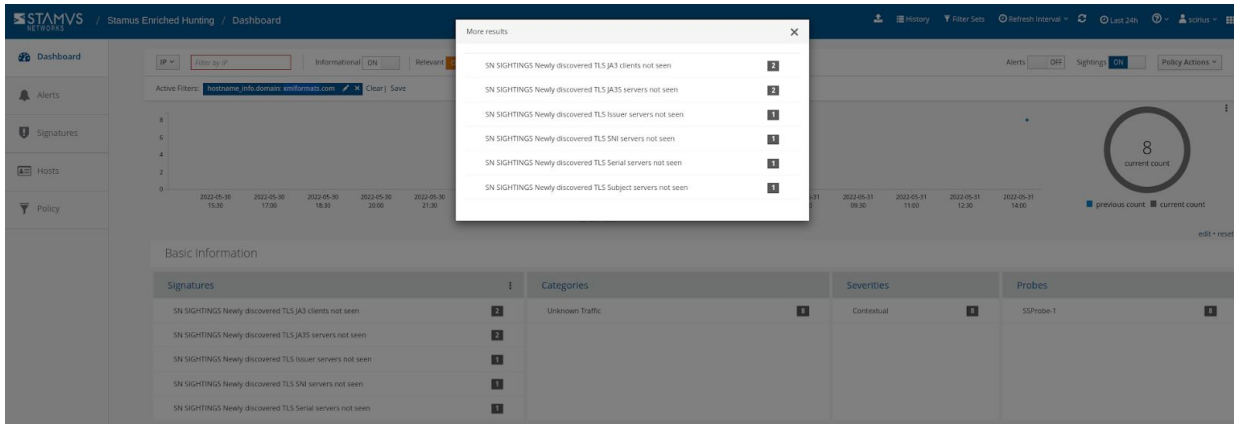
STAMVS NETWORKS / Stamus Enriched Hunting / Dashboard

History Filter Sets Refresh Interval Last 24h scrius

Dashboard
Alerts
Signatures
Hosts
Policy

IP Filter by IP Informational ON Relevant

Alerts OFF Sightings ON Policy Actions

Active Filters: hostname_info.domain: xmlformats.com Clear | Save

More results

| | |
|---|---|
| SN SIGHTINGS Newly discovered TLS JA3 clients not seen | 2 |
| SN SIGHTINGS Newly discovered TLS JA3S servers not seen | 2 |
| SN SIGHTINGS Newly discovered TLS Issuer servers not seen | 1 |
| SN SIGHTINGS Newly discovered TLS SNI servers not seen | 1 |
| SN SIGHTINGS Newly discovered TLS Serial servers not seen | 1 |
| SN SIGHTINGS Newly discovered TLS Subject servers not seen | 1 |

8 6 4 2 0

2022-05-30 15:30 2022-05-30 17:00 2022-05-30 18:30 2022-05-30 20:00 2022-05-30 21:30 2022-05-31 09:30 2022-05-31 11:00 2022-05-31 12:30 2022-05-31 14:00

8
current count

previous count current count

edit • reset

Basic Information

| Signatures | |
|---|---|
| SN SIGHTINGS Newly discovered TLS JA3 clients not seen | 2 |
| SN SIGHTINGS Newly discovered TLS JA3S servers not seen | 2 |
| SN SIGHTINGS Newly discovered TLS Issuer servers not seen | 1 |
| SN SIGHTINGS Newly discovered TLS SNI servers not seen | 1 |
| SN SIGHTINGS Newly discovered TLS Serial servers not seen | 1 |

| Categories | |
|---|---|
| Unknown Traffic | 8 |

| Severities | |
|---|---|
| Contextual | 8 |

| Probes | |
|---|---|
| SSProbe-1 | 8 |